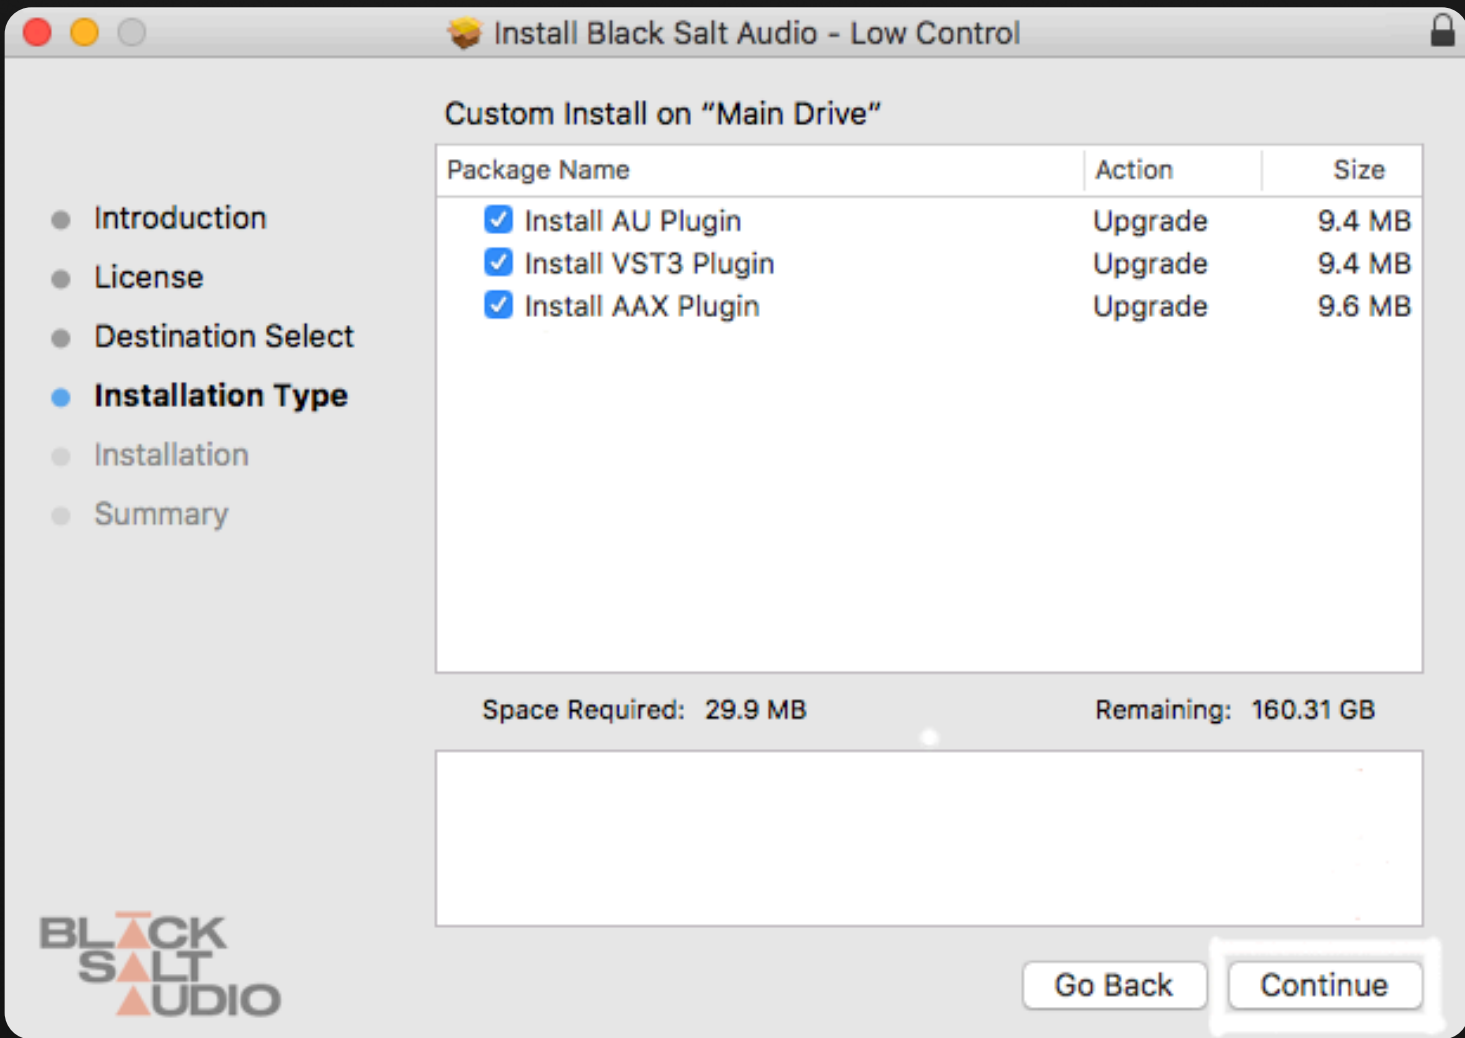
Install Black Salt Audio - Low Control

Introduction
License
Destination Select
Installation Type
Installation
Summary

Custom Install on “Main Drive”

| Package Name | Action | Size |
|---|---|---|
| Install AU Plugin | Upgrade | 9.4 MB |
| Install VST3 Plugin | Upgrade | 9.4 MB |
| Install AAX Plugin | Upgrade | 9.6 MB |

Space Required: 29.9 MB

Remaining: 160.31 GB

BLACK SALT AUDIO

Go Back

Continue